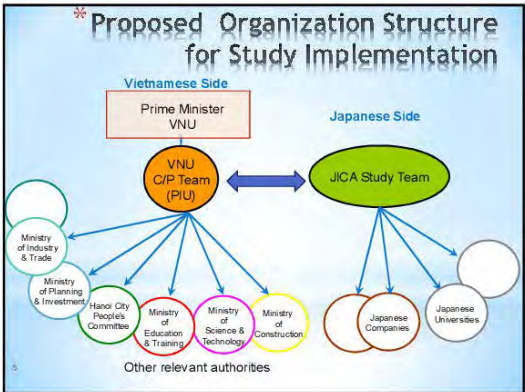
*Proposed Organization Structure for Study Implementation

Vietnamese Side

Prime Minister
VNU

Japanese Side

VNU
C/P Team
(PIU)

JICA Study Team

Ministry of Industry & Trade

Ministry of Planning & Investment

Hanoi City People's Committee

Ministry of Education & Training

Ministry of Science & Technology

Ministry of Construction

Japanese Companies

Japanese Universities

Other relevant authorities

5